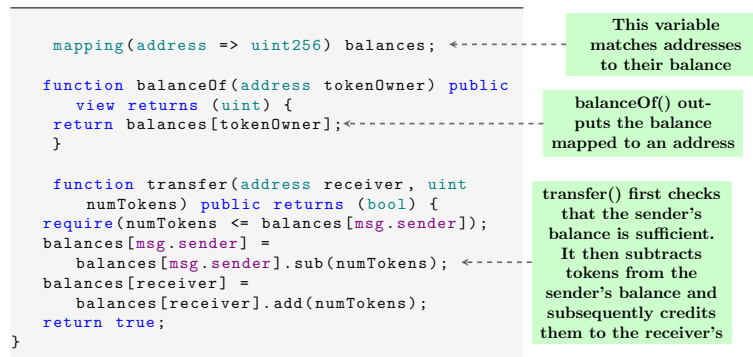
mapping(address => uint256) balances;

function balanceOf(address tokenOwner) public view returns (uint) {
return balances[tokenOwner];
}

function transfer(address receiver, uint numTokens) public returns (bool) {
require(numTokens <= balances[msg.sender]);
balances[msg.sender] =
balances[msg.sender].sub(numTokens);
balances[receiver] =
balances[receiver].add(numTokens);
return true;
}

This variable matches addresses to their balance

balanceOf() outputs the balance mapped to an address

transfer() first checks that the sender's balance is sufficient. It then subtracts tokens from the sender's balance and subsequently credits them to the receiver's